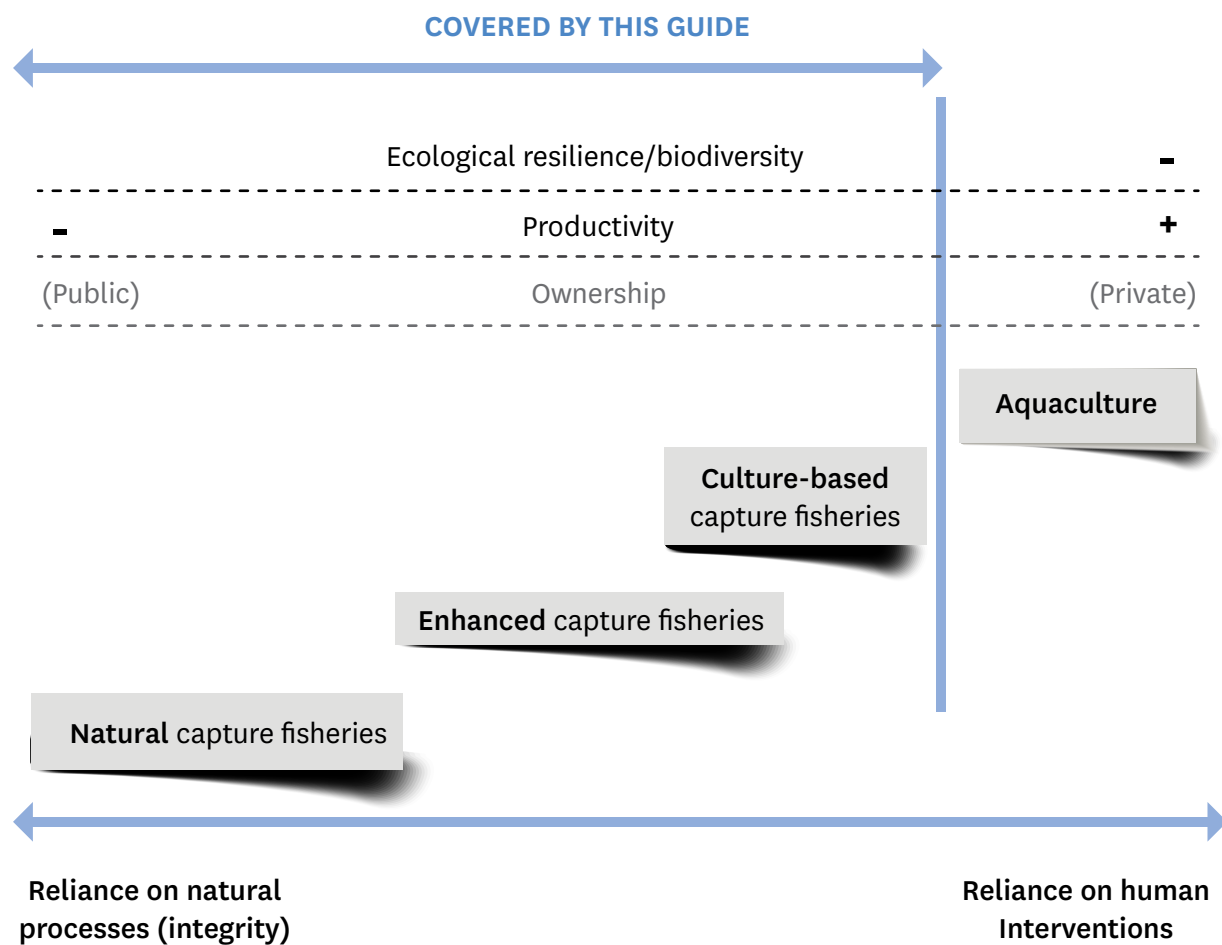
COVERED BY THIS GUIDE

Ecological resilience/biodiversity -

- Productivity +

(Public) Ownership (Private)

Aquaculture

Culture-based capture fisheries

Enhanced capture fisheries

Natural capture fisheries

Reliance on natural processes (integrity)

Reliance on human Interventions